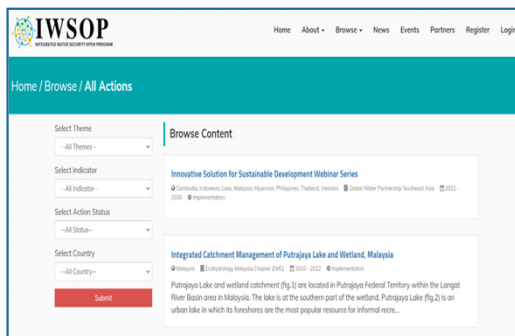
IWSOP
INTEGRATED WATER SECURITY OPEN PROGRAM

Home About ▾ Browse ▾ News Events Partners Register Login

Home / Browse / All Actions

Select Theme
--All Themes--

Select Indicator
--All Indicator--

Select Action Status
--All Status--

Select Country
--All Country--

Submit

Browse Content

Innovative Solution for Sustainable Development Webinar Series

Cambodia, Indonesia, Laos, Malaysia, Myanmar, Philippines, Thailand, Vietnam Global Water Partnership Southeast Asia 2021 - 2030 Implementation

Integrated Catchment Management of Putrajaya Lake and Wetland, Malaysia

Malaysia Ecohydrology Malaysia Chapter (EMC) 2010 - 2022 Implementation

Putrajaya Lake and wetland catchment (fig.1) are located in Putrajaya Federal Territory within the Langat River Basin area in Malaysia. The lake is at the southern part of the wetland. Putrajaya Lake (fig.2) is an urban lake in which its foreshores are the most popular resource for informal recre...